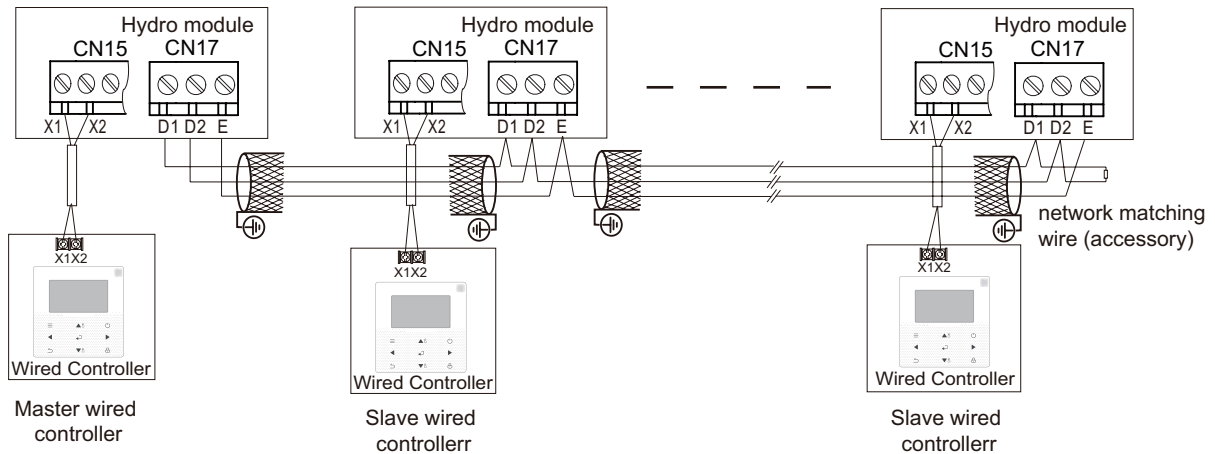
Hydro module
CN15 CN17
X1 X2 D1 D2 E

Hydro module
CN15 CN17
X1 X2 D1 D2 E

Hydro module
CN15 CN17
X1 X2 D1 D2 E

X1X2
Wired Controller
Master wired controller

X1X2
Wired Controller
Slave wired controllerr

X1X2
Wired Controller
Slave wired controllerr

network matching wire (accessory)